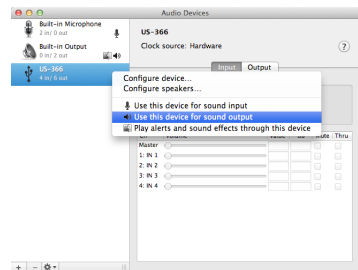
Audio Devices

Built-in Microphone
2 in/ 0 out

Built-in Output
0 in/ 2 out

US-366
4 in/ 6 out

US-366
Clock source: Hardware

?

Input Output

Configure device...
Configure speakers...

Use this device for sound input
Use this device for sound output
Play alerts and sound effects through this device

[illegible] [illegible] Value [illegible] ute Thru
Master
1: IN 1
2: IN 2
3: IN 3
4: IN 4

+ −